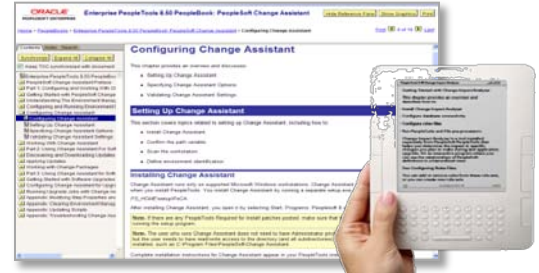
ORACLE
PEOPLESOFT ENTERPRISE

Enterprise PeopleTools 8.50 PeopleBook: PeopleSoft Change Assistant

Hide Reference Pane | Show Graphics | Print

Home > PeopleTools > Enterprise PeopleTools 8.50 PeopleBook: PeopleSoft Change Assistant > Configuring Change Assistant

Contents | Index | Search

Synchronize | Expand All | Collapse All

Hide TOC synchronized with document

Enterprise PeopleTools 8.50 PeopleBook
PeopleSoft Change Assistant Preface
Part 1: Configuring and Working With Change Assistant
Getting Started with PeopleSoft Change Assistant
Understanding The Environment Management
Configuring and Running Environment
Configuring Change Assistant
Setting Up Change Assistant
Specifying Change Assistant Options
Validating Change Assistant Settings
Working With Change Assistant
Part 2: Using Change Assistant For Software
Discovering and Downloading Updates
Applying Updates
Working with Change Packages
Part 3: Using Change Assistant for Software
Getting Started with Software Upgrades
Configuring Change Assistant for Upgrade
Running Upgrade Jobs with Change Assistant
Appendix: Modifying Step Properties and
Appendix: Creating Environment Management
Appendix: Updating Scripts
Appendix: Troubleshooting Change Assistant

Configuring Change Assistant

This chapter provides an overview and discusses:

Setting Up Change Assistant
Specifying Change Assistant Options
Validating Change Assistant Settings

Setting Up Change Assistant

This section covers topics related to setting up Change Assistant, including how to:

Install Change Assistant
Confirm the path variable.
Scan the workstation.
Define environment identification.

Installing Change Assistant

Change Assistant runs only on supported Microsoft Windows workstations. Change Assistant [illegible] when you install PeopleTools. You install Change Assistant by running a separate setup program PS_HOME\setup\PsCA.

After installing Change Assistant, you open it by selecting Start, Programs, PeopleSoft 8, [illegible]

Note. If there are any PeopleTools Required for Install patches posted, make sure that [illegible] running the setup program.

Note. The user who runs Change Assistant does not need to have Administrator privileges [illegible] but the user needs to have read/write access to the directory (and all subdirectories) installation, such as C:\Program Files\PeopleSoft\Change Assistant.

Complete installation instructions for Change Assistant appear in your PeopleTools installation

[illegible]